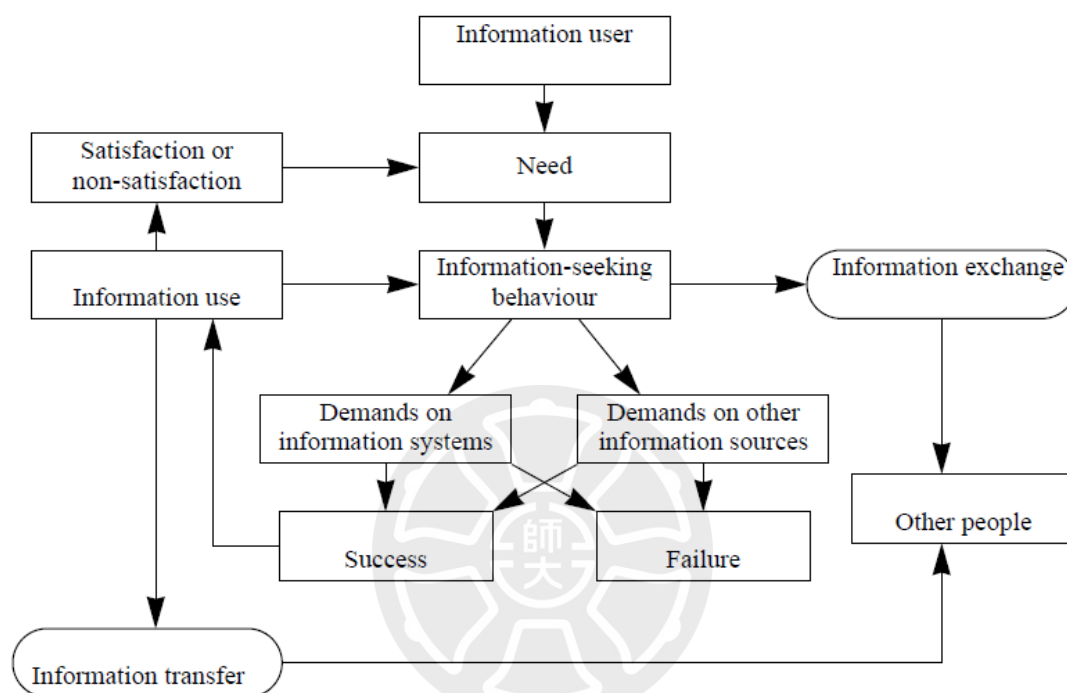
Information user

Satisfaction or non-satisfaction

Need

Information use

Information-seeking behaviour

Information exchange

Demands on information systems

Demands on other information sources

Other people

Success

Failure

Information transfer

師大